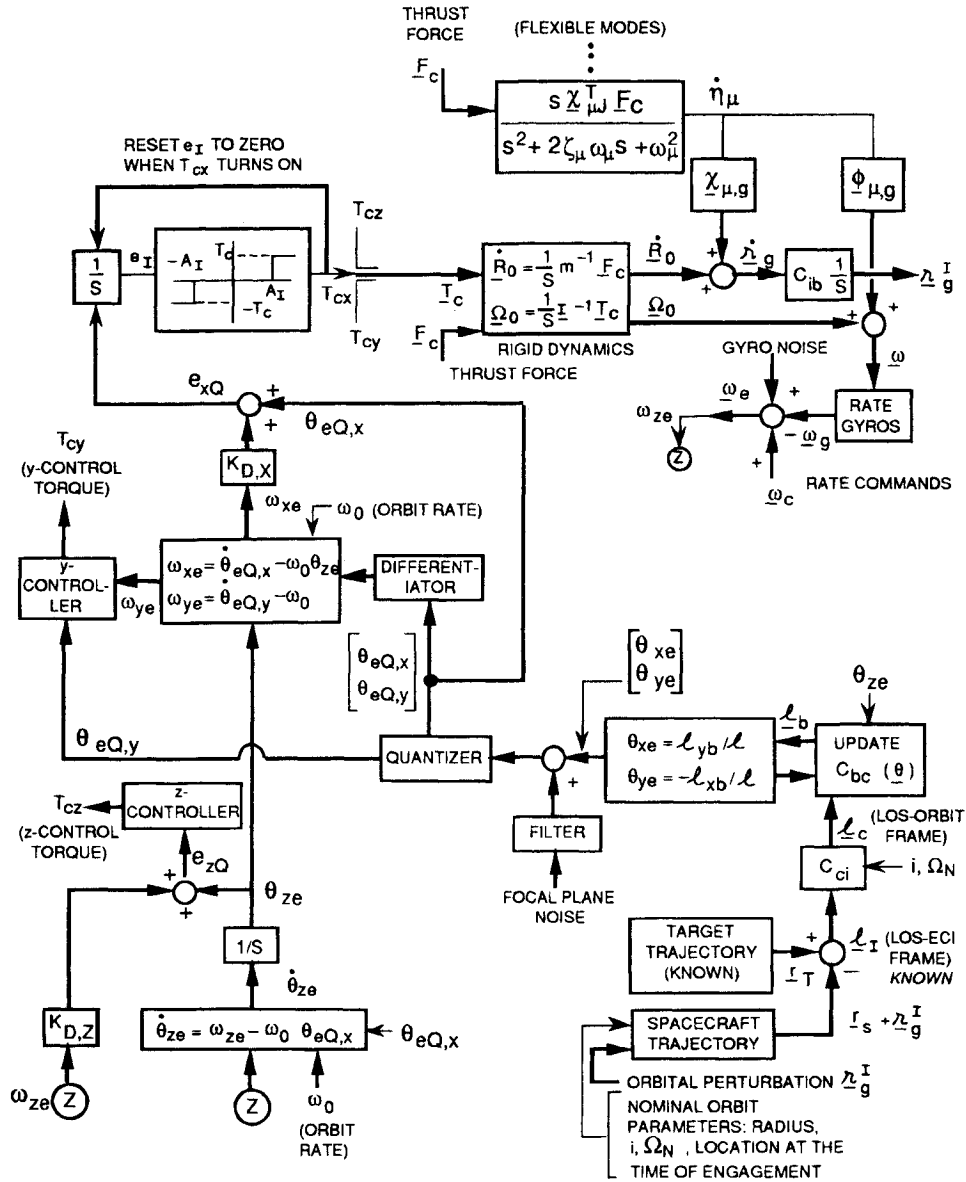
THRUST FORCE

(FLEXIBLE MODES)

$\underline{F}_c$

$\frac{s \underline{\chi}^T_{\mu\omega} \underline{F}_c}{s^2 + 2\zeta_\mu \omega_\mu s + \omega_\mu^2}$

$\dot{\eta}_\mu$

RESET $e_I$ TO ZERO WHEN $T_{cx}$ TURNS ON

$\underline{\chi}_{\mu,g}$

$\underline{\phi}_{\mu,g}$

$T_{cz}$

$\frac{1}{S}$

$e_I$

$-A_I$

$T_d$

$A_I$

$-T_c$

$T_{cx}$

$T_{cy}$

$\underline{T}_c$

$\dot{\underline{R}}_0 = \frac{1}{S} m^{-1} \underline{F}_c$

$\underline{\Omega}_0 = \frac{1}{S} \underline{I}^{-1} \underline{T}_c$

$\dot{\underline{R}}_0$

$\underline{\Omega}_0$

$\dot{\underline{r}}_g$

$C_{ib} \frac{1}{S}$

$\underline{r}^I_g$

$\underline{F}_c$

RIGID DYNAMICS

THRUST FORCE

GYRO NOISE

$\underline{\omega}$

$e_{xQ}$

$\theta_{eQ,x}$

$\underline{\omega}_e$

$\omega_{ze}$

RATE GYROS

$-\underline{\omega}_g$

Z

$\underline{\omega}_c$

RATE COMMANDS

$T_{cy}$

(y-CONTROL TORQUE)

$K_{D,X}$

$\omega_{xe}$

$\omega_0$ (ORBIT RATE)

y-CONTROLLER

$\omega_{xe} = \dot{\theta}_{eQ,x} - \omega_0 \theta_{ze}$

$\omega_{ye} = \dot{\theta}_{eQ,y} - \omega_0$

$\omega_{ye}$

DIFFERENTIATOR

$\begin{bmatrix}\theta_{eQ,x}\\ \theta_{eQ,y}\end{bmatrix}$

$\begin{bmatrix}\theta_{xe}\\ \theta_{ye}\end{bmatrix}$

$\theta_{ze}$

$\underline{\ell}_b$

$\theta_{xe} = \ell_{yb}/\ell$

$\theta_{ye} = -\ell_{xb}/\ell$

UPDATE

$C_{bc}$ ($\underline{\theta}$)

$\theta_{eQ,y}$

QUANTIZER

$T_{cz}$

z-CONTROLLER

(z-CONTROL TORQUE)

$e_{zQ}$

$\theta_{ze}$

FILTER

$\underline{\ell}_c$ (LOS-ORBIT FRAME)

$C_{ci}$

i, $\Omega_N$

FOCAL PLANE NOISE

TARGET TRAJECTORY (KNOWN)

$\underline{\ell}_I$ (LOS-ECI FRAME) KNOWN

$\underline{r}_T$

1/S

$\dot{\theta}_{ze}$

$K_{D,Z}$

$\dot{\theta}_{ze} = \omega_{ze} - \omega_0 \ \theta_{eQ,x}$

$\theta_{eQ,x}$

SPACECRAFT TRAJECTORY

$\underline{r}_s + \underline{r}^I_g$

ORBITAL PERTURBATION $\underline{r}^I_g$

$\omega_{ze}$ Z

Z

$\omega_0$ (ORBIT RATE)

NOMINAL ORBIT PARAMETERS: RADIUS, i, $\Omega_N$, LOCATION AT THE TIME OF ENGAGEMENT